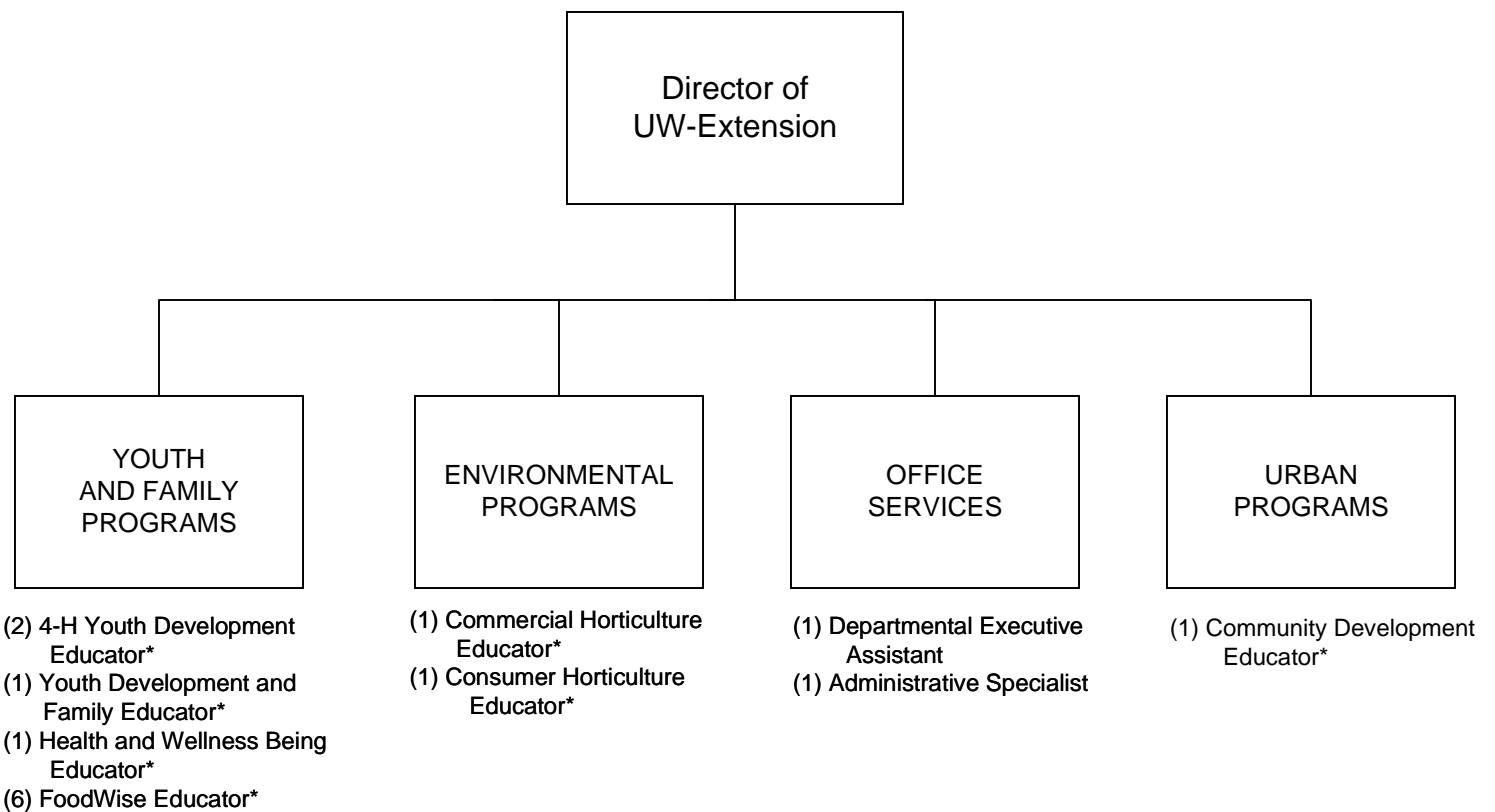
Director of UW-Extension

YOUTH AND FAMILY PROGRAMS

(2) 4-H Youth Development Educator*
(1) Youth Development and Family Educator*
(1) Health and Wellness Being Educator*
(6) FoodWise Educator*

ENVIRONMENTAL PROGRAMS

(1) Commercial Horticulture Educator*
(1) Consumer Horticulture Educator*

OFFICE SERVICES

(1) Departmental Executive Assistant
(1) Administrative Specialist

URBAN PROGRAMS

(1) Community Development Educator*